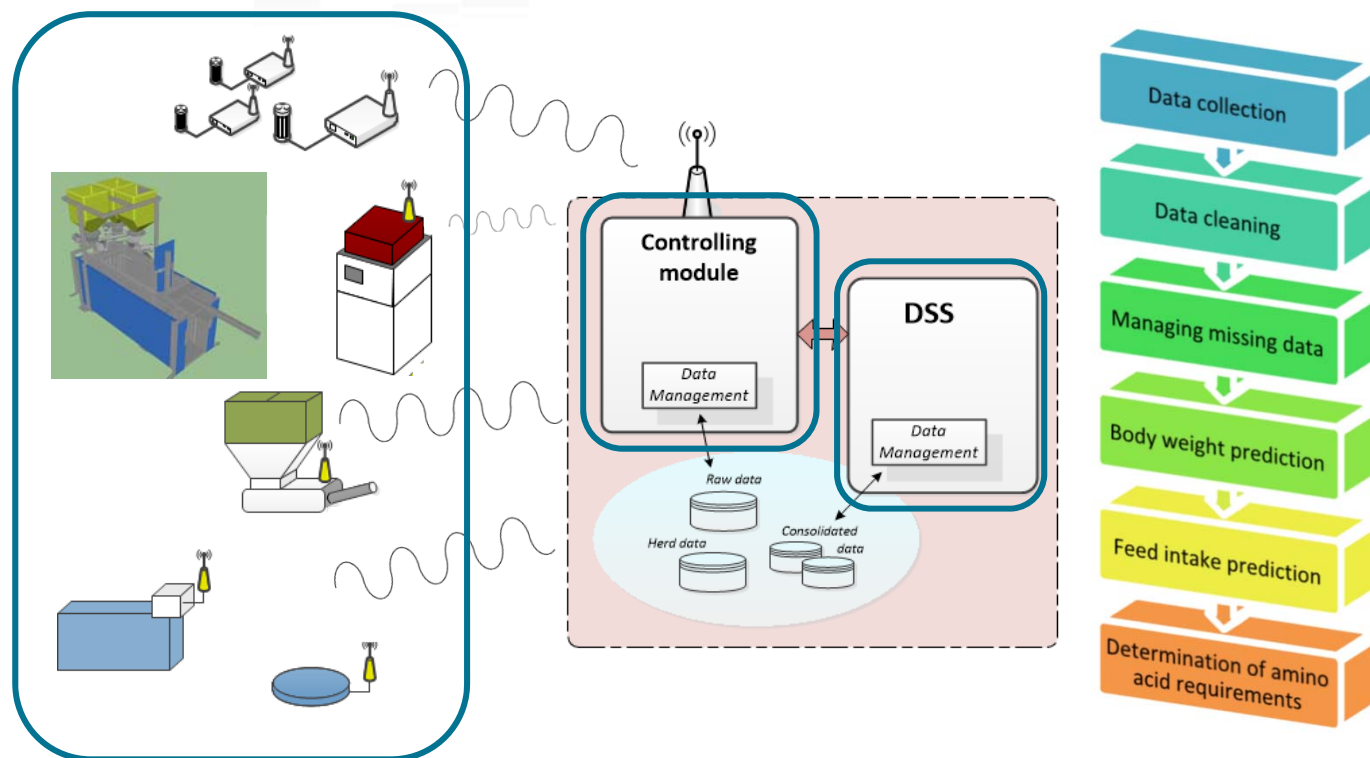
Controlling module

Data Management

DSS

Data Management

Raw data

Herd data

Consolidated data

Data collection

Data cleaning

Managing missing data

Body weight prediction

Feed intake prediction

Determination of amino acid requirements